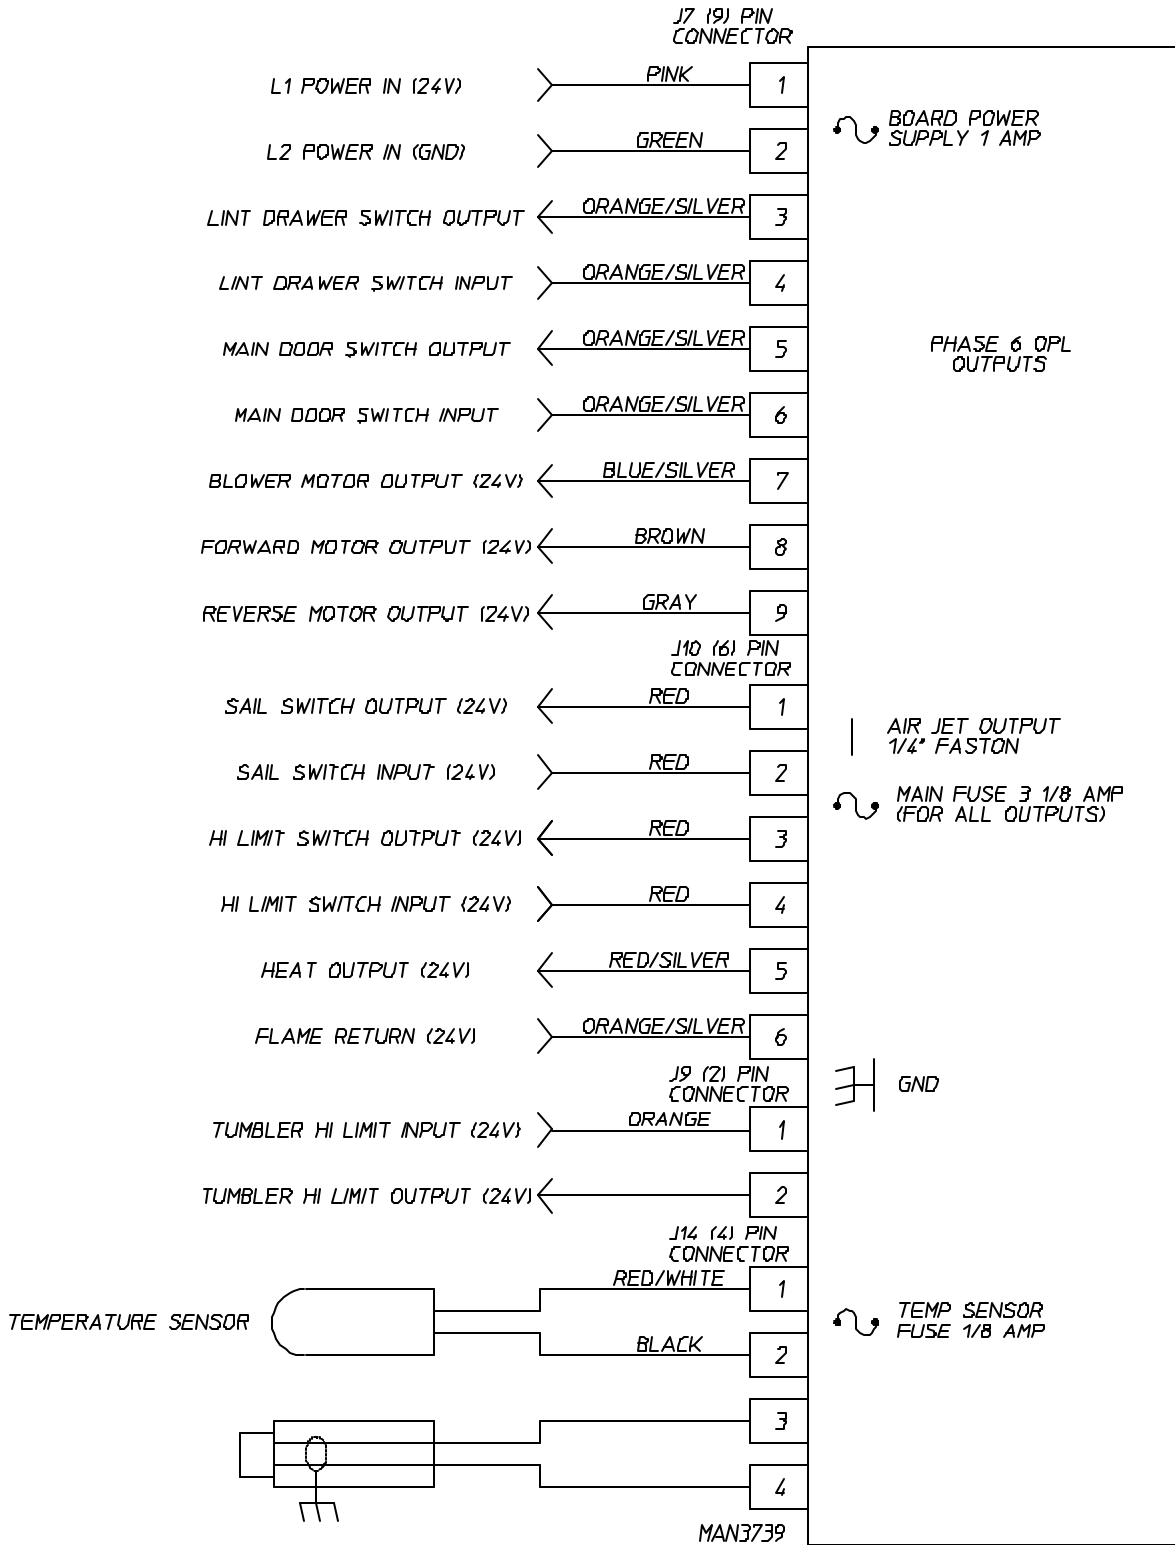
J7 (9) PIN CONNECTOR

L1 POWER IN (24V) PINK 1
L2 POWER IN (GND) GREEN 2
LINT DRAWER SWITCH OUTPUT ORANGE/SILVER 3
LINT DRAWER SWITCH INPUT ORANGE/SILVER 4
MAIN DOOR SWITCH OUTPUT ORANGE/SILVER 5
MAIN DOOR SWITCH INPUT ORANGE/SILVER 6
BLOWER MOTOR OUTPUT (24V) BLUE/SILVER 7
FORWARD MOTOR OUTPUT (24V) BROWN 8
REVERSE MOTOR OUTPUT (24V) GRAY 9

BOARD POWER SUPPLY 1 AMP

PHASE 6 OPL OUTPUTS

J10 (6) PIN CONNECTOR

SAIL SWITCH OUTPUT (24V) RED 1
SAIL SWITCH INPUT (24V) RED 2
HI LIMIT SWITCH OUTPUT (24V) RED 3
HI LIMIT SWITCH INPUT (24V) RED 4
HEAT OUTPUT (24V) RED/SILVER 5
FLAME RETURN (24V) ORANGE/SILVER 6

AIR JET OUTPUT 1/4" FASTON

MAIN FUSE 3 1/8 AMP (FOR ALL OUTPUTS)

GND

J9 (2) PIN CONNECTOR

TUMBLER HI LIMIT INPUT (24V) ORANGE 1
TUMBLER HI LIMIT OUTPUT (24V) 2

J14 (4) PIN CONNECTOR

TEMPERATURE SENSOR RED/WHITE 1
BLACK 2
3
4

TEMP SENSOR FUSE 1/8 AMP

MAN3739